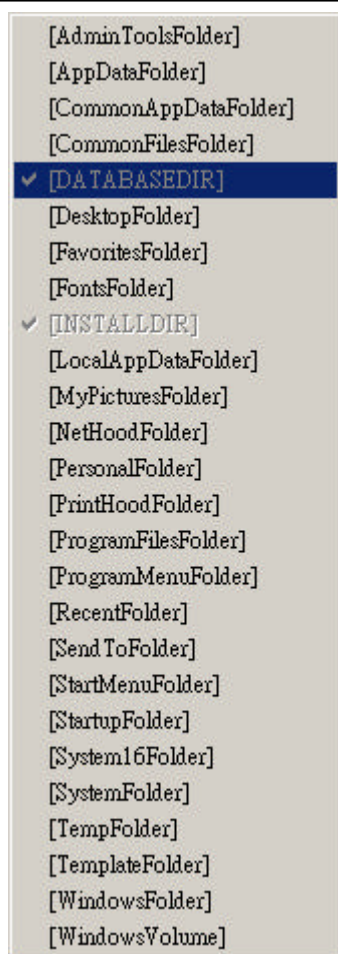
[AdminToolsFolder]
[AppDataFolder]
[CommonAppDataFolder]
[CommonFilesFolder]
✔ [DATABASEDIR]
[DesktopFolder]
[FavoritesFolder]
[FontsFolder]
✔ [INSTALLDIR]
[LocalAppDataFolder]
[MyPicturesFolder]
[NetHoodFolder]
[PersonalFolder]
[PrintHoodFolder]
[ProgramFilesFolder]
[ProgramMenuFolder]
[RecentFolder]
[SendToFolder]
[StartMenuFolder]
[StartupFolder]
[System16Folder]
[SystemFolder]
[TempFolder]
[TemplateFolder]
[WindowsFolder]
[WindowsVolume]